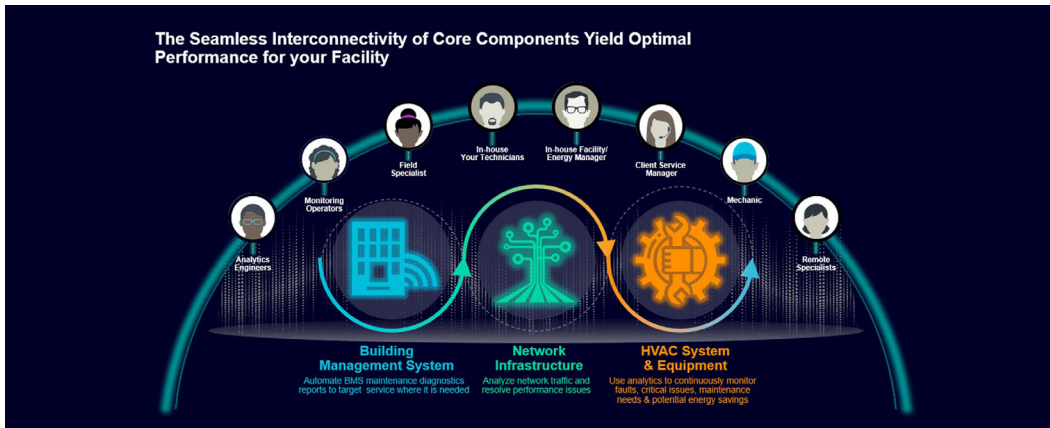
The Seamless Interconnectivity of Core Components Yield Optimal Performance for your Facility

Analytics Engineers

Monitoring Operators

Field Specialist

In-house Your Technicians

In-house Facility/ Energy Manager

Client Service Manager

Mechanic

Remote Specialists

Building Management System
Automate BMS maintenance diagnostics reports to target service where it is needed

Network Infrastructure
Analyze network traffic and resolve performance issues

HVAC System & Equipment
Use analytics to continuously monitor faults, critical issues, maintenance needs & potential energy savings